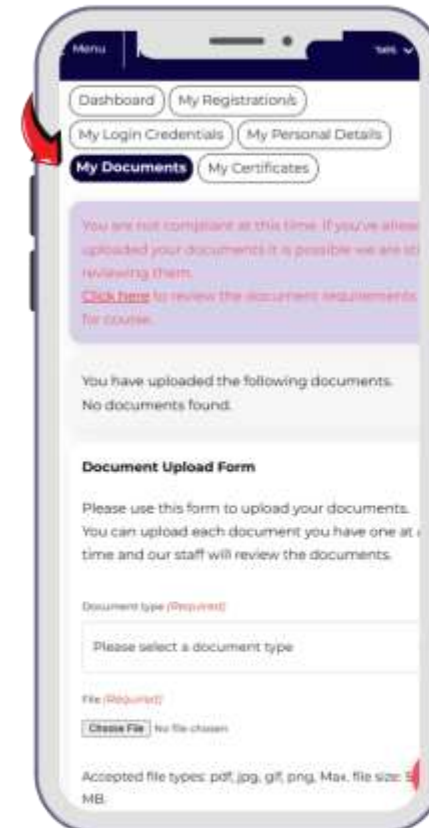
Menu

Dashboard My Registrations

My Login Credentials My Personal Details

My Documents My Certificates

You are not compliant at this time. If you've already uploaded your documents it is possible we are still reviewing them. Click here to review the document requirements for course.

You have uploaded the following documents. No documents found.

Document Upload Form

Please use this form to upload your documents. You can upload each document you have one at a time and our staff will review the documents.

Document type (Required)

Please select a document type

File (Required)

Choose File No file chosen

Accepted file types: pdf, jpg, gif, png, Max. file size: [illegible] MB.